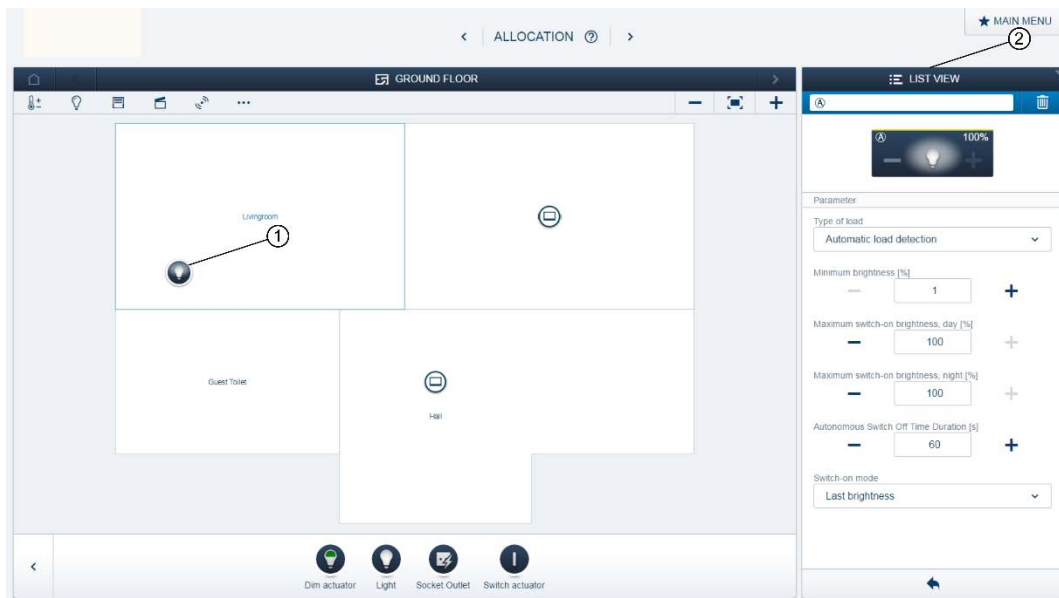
< ALLOCATION ⑦ >

★ MAIN MENU

②

GROUND FLOOR

LIST VIEW

Ⓐ

Ⓐ 100%

Livingroom

①

Guest Toilet

Hall

Parameter

Type of load

Automatic load detection

Minimum brightness [%]

1

Maximum switch-on brightness, day [%]

100

Maximum switch-on brightness, night [%]

100

Autonomous Switch Off Time Duration [s]

60

Switch-on mode

Last brightness

<

Dim actuator

Light

Socket Outlet

Switch actuator